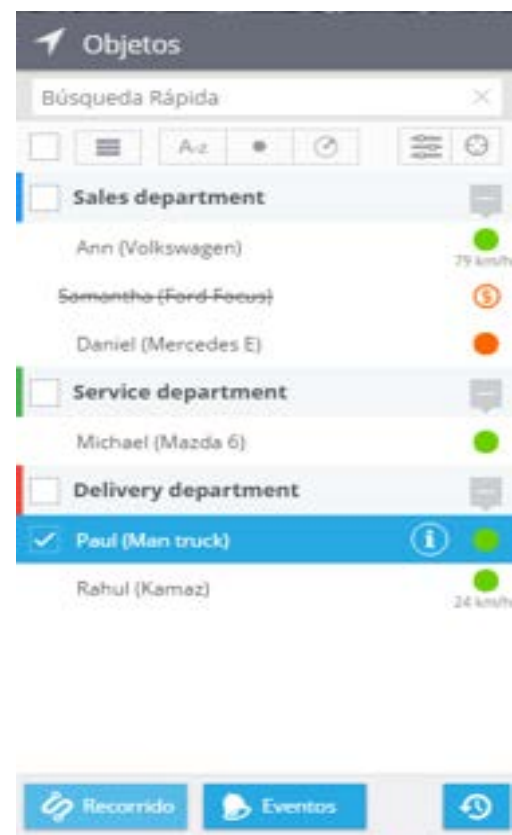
Objetos

Búsqueda Rápida

A-z

Sales department

Ann (Volkswagen)

79 km/h

Samantha (Ford Focus)

Daniel (Mercedes E)

Service department

Michael (Mazda 6)

Delivery department

Paul (Man truck)

Rahul (Kamaz)

24 km/h

Recorrido

Eventos